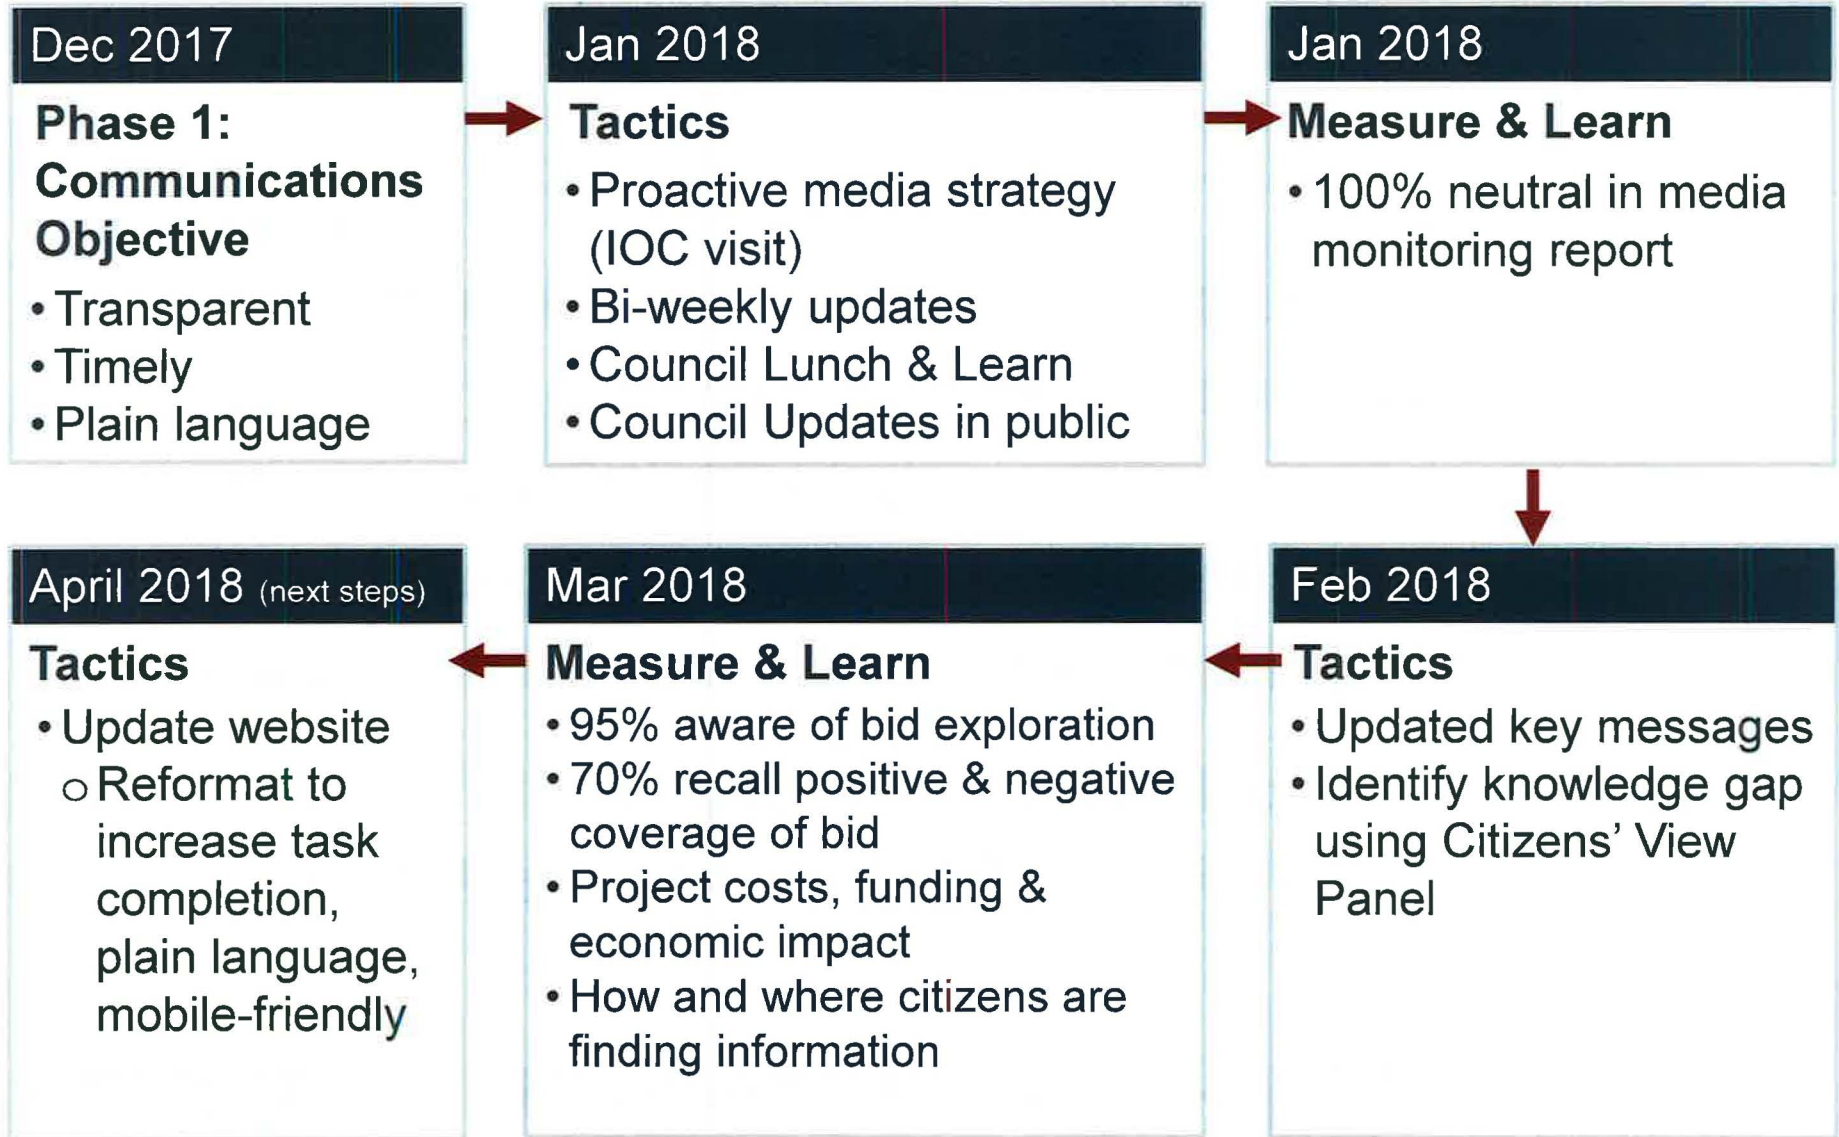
Dec 2017

Phase 1: Communications Objective

• Transparent
• Timely
• Plain language

Jan 2018

Tactics

• Proactive media strategy (IOC visit)
• Bi-weekly updates
• Council Lunch & Learn
• Council Updates in public

Jan 2018

Measure & Learn

• 100% neutral in media monitoring report

Feb 2018

Tactics

• Updated key messages
• Identify knowledge gap using Citizens' View Panel

Mar 2018

Measure & Learn

• 95% aware of bid exploration
• 70% recall positive & negative coverage of bid
• Project costs, funding & economic impact
• How and where citizens are finding information

April 2018 (next steps)

Tactics

• Update website
  o Reformat to increase task completion, plain language, mobile-friendly